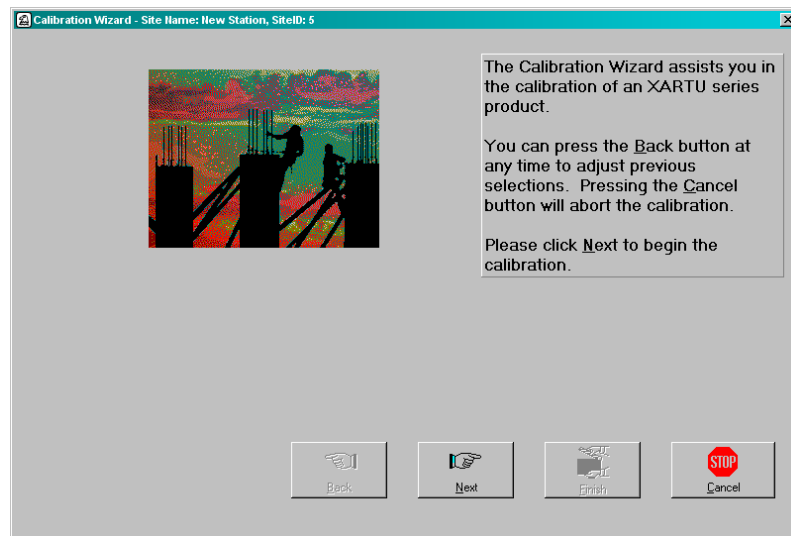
Calibration Wizard - Site Name: New Station, SiteID: 5

The Calibration Wizard assists you in the calibration of an XARTU series product.

You can press the Back button at any time to adjust previous selections. Pressing the Cancel button will abort the calibration.

Please click Next to begin the calibration.

Back

Next

Finish

STOP

Cancel